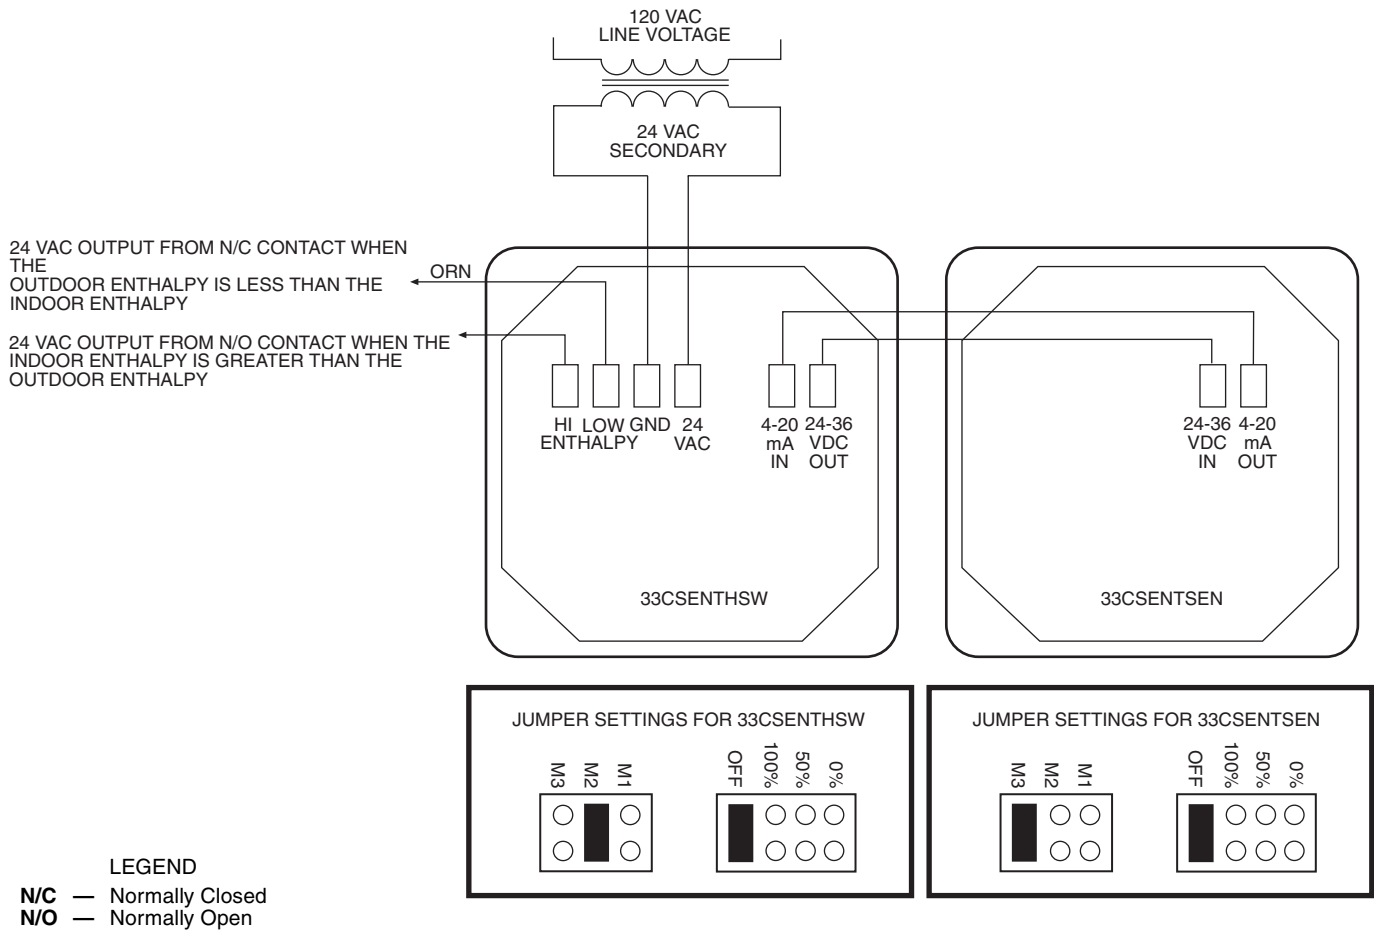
120 VAC
LINE VOLTAGE

24 VAC
SECONDARY

24 VAC OUTPUT FROM N/C CONTACT WHEN THE
OUTDOOR ENTHALPY IS LESS THAN THE INDOOR ENTHALPY

ORN

24 VAC OUTPUT FROM N/O CONTACT WHEN THE INDOOR ENTHALPY IS GREATER THAN THE OUTDOOR ENTHALPY

HI LOW GND 24
ENTHALPY VAC

4-20 mA IN

24-36 VDC OUT

24-36 VDC IN

4-20 mA OUT

33CSENTHSW

33CSENTSEN

JUMPER SETTINGS FOR 33CSENTHSW

M3 M2 M1

OFF 100% 50% 0%

JUMPER SETTINGS FOR 33CSENTSEN

M3 M2 M1

OFF 100% 50% 0%

LEGEND
N/C — Normally Closed
N/O — Normally Open